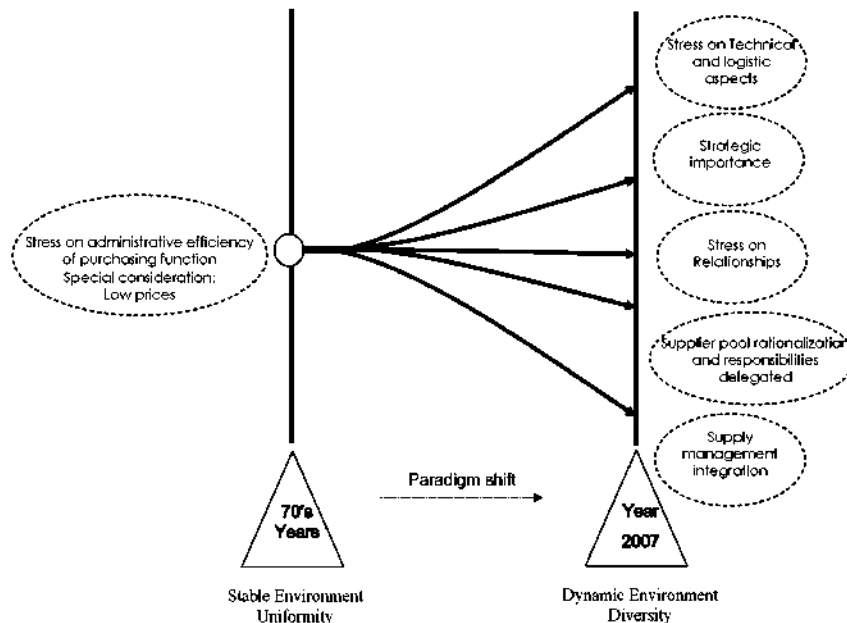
Stress on administrative efficiency of purchasing function
Special consideration:
Low prices

Stress on Technical and logistic aspects

Strategic importance

Stress on Relationships

Supplier pool rationalization and responsibilities delegated

Supply management integration

Paradigm shift

70's Years

Year 2007

Stable Environment
Uniformity

Dynamic Environment
Diversity